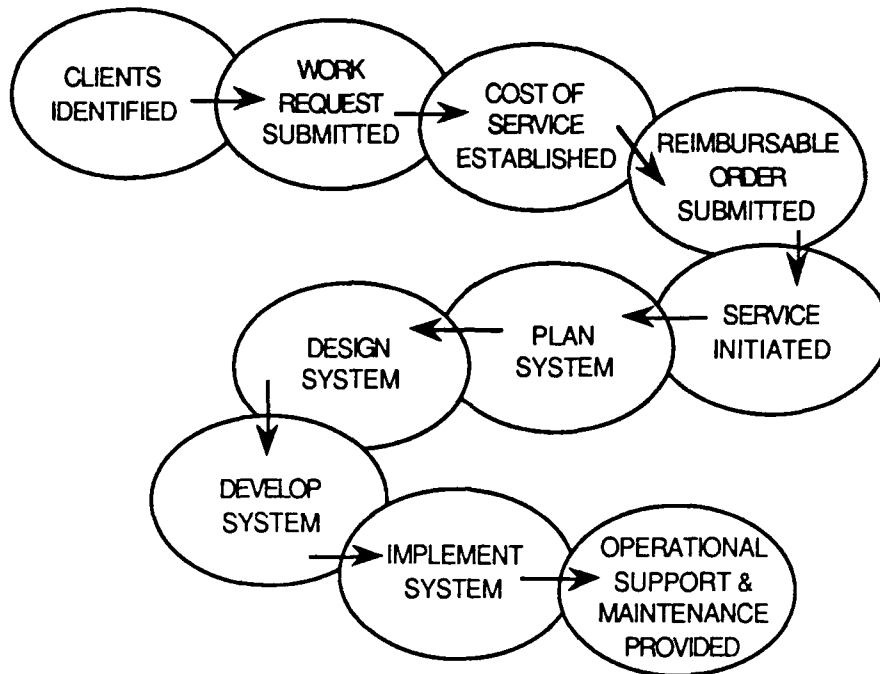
CLIENTS IDENTIFIED

WORK REQUEST SUBMITTED

COST OF SERVICE ESTABLISHED

REIMBURSABLE ORDER SUBMITTED

SERVICE INITIATED

PLAN SYSTEM

DESIGN SYSTEM

DEVELOP SYSTEM

IMPLEMENT SYSTEM

OPERATIONAL SUPPORT & MAINTENANCE PROVIDED